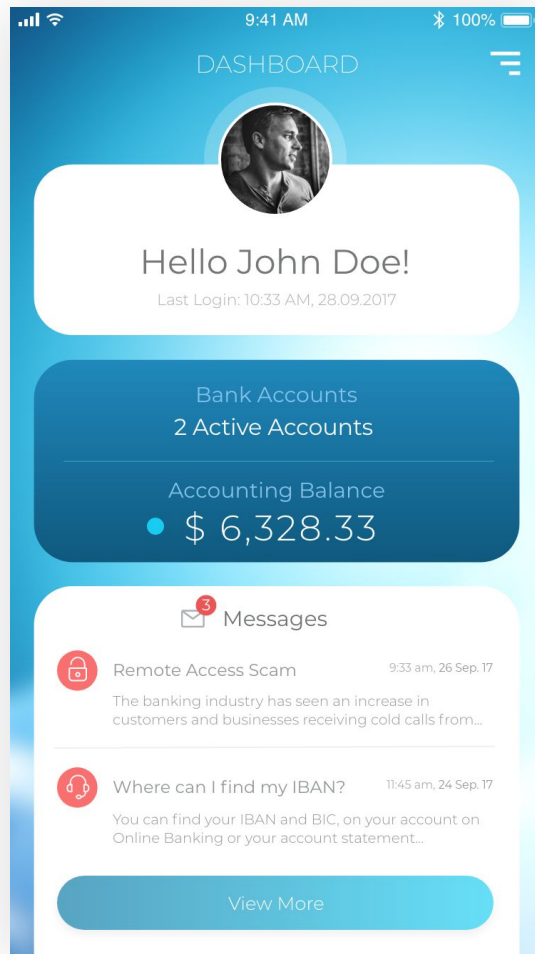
9:41 AM
100%

DASHBOARD

Hello John Doe!
Last Login: 10:33 AM, 28.09.2017

Bank Accounts
2 Active Accounts

Accounting Balance
$ 6,328.33

3
Messages

Remote Access Scam
9:33 am, 26 Sep. 17
The banking industry has seen an increase in customers and businesses receiving cold calls from...

Where can I find my IBAN?
11:45 am, 24 Sep. 17
You can find your IBAN and BIC, on your account on Online Banking or your account statement...

View More